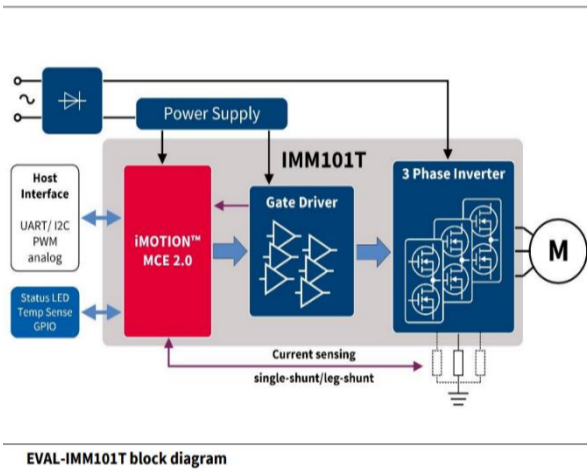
Power Supply

IMM101T

Host Interface

UART/ I2C
PWM
analog

iMOTION™
MCE 2.0

Gate Driver

3 Phase Inverter

M

Status LED
Temp Sense
GPIO

Current sensing

single-shunt/leg-shunt

EVAL-IMM101T block diagram